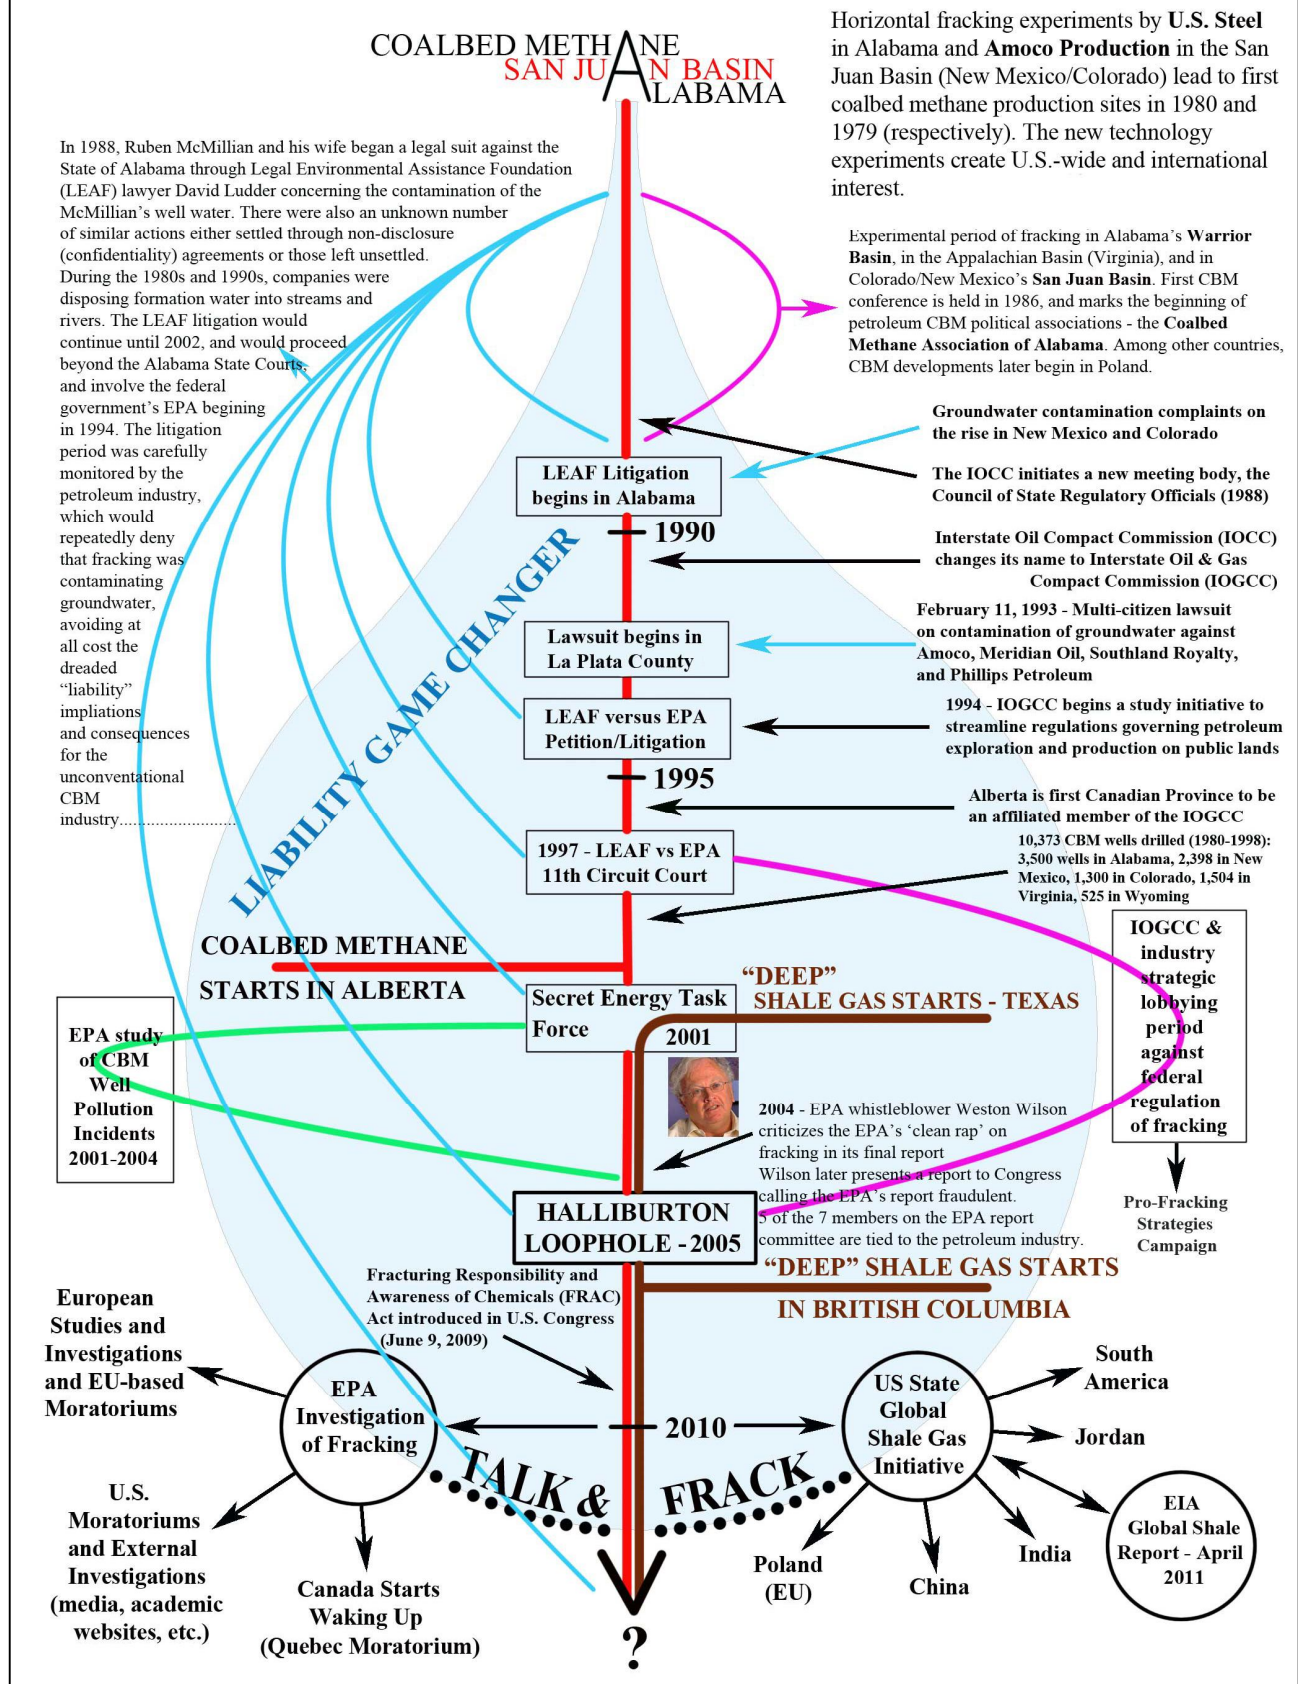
COALBED METHANE
SAN JUAN BASIN
ALABAMA

Horizontal fracking experiments by **U.S. Steel** in Alabama and **Amoco Production** in the San Juan Basin (New Mexico/Colorado) lead to first coalbed methane production sites in 1980 and 1979 (respectively). The new technology experiments create U.S.-wide and international interest.

In 1988, Ruben McMillian and his wife began a legal suit against the State of Alabama through Legal Environmental Assistance Foundation (LEAF) lawyer David Ludder concerning the contamination of the McMillian's well water. There were also an unknown number of similar actions either settled through non-disclosure (confidentiality) agreements or those left unsettled. During the 1980s and 1990s, companies were disposing formation water into streams and rivers. The LEAF litigation would continue until 2002, and would proceed beyond the Alabama State Courts, and involve the federal government's EPA begining in 1994. The litigation period was carefully monitored by the petroleum industry, which would repeatedly deny that fracking was contaminating groundwater, avoiding at all cost the dreaded "liability" impliations and consequences for the unconventational CBM industry.........................

Experimental period of fracking in Alabama's **Warrior Basin**, in the Appalachian Basin (Virginia), and in Colorado/New Mexico's **San Juan Basin**. First CBM conference is held in 1986, and marks the beginning of petroleum CBM political associations - the **Coalbed Methane Association of Alabama**. Among other countries, CBM developments later begin in Poland.

Groundwater contamination complaints on the rise in New Mexico and Colorado

The IOCC initiates a new meeting body, the Council of State Regulatory Officials (1988)

LEAF Litigation begins in Alabama

1990

Interstate Oil Compact Commission (IOCC) changes its name to Interstate Oil & Gas Compact Commission (IOGCC)

February 11, 1993 - Multi-citizen lawsuit on contamination of groundwater against Amoco, Meridian Oil, Southland Royalty, and Phillips Petroleum

Lawsuit begins in La Plata County

LIABILITY GAME CHANGER

1994 - IOGCC begins a study initiative to streamline regulations governing petroleum exploration and production on public lands

LEAF versus EPA Petition/Litigation

1995

Alberta is first Canadian Province to be an affiliated member of the IOGCC

10,373 CBM wells drilled (1980-1998): 3,500 wells in Alabama, 2,398 in New Mexico, 1,300 in Colorado, 1,504 in Virginia, 525 in Wyoming

1997 - LEAF vs EPA 11th Circuit Court

COALBED METHANE STARTS IN ALBERTA

IOGCC & industry strategic lobbying period against federal regulation of fracking

"DEEP" SHALE GAS STARTS - TEXAS

Secret Energy Task Force

2001

EPA study of CBM Well Pollution Incidents 2001-2004

2004 - EPA whistleblower Weston Wilson criticizes the EPA's 'clean rap' on fracking in its final report
Wilson later presents a report to Congress calling the EPA's report fraudulent.
5 of the 7 members on the EPA report committee are tied to the petroleum industry.

Pro-Fracking Strategies Campaign

HALLIBURTON LOOPHOLE - 2005

"DEEP" SHALE GAS STARTS IN BRITISH COLUMBIA

Fracturing Responsibility and Awareness of Chemicals (FRAC) Act introduced in U.S. Congress (June 9, 2009)

European Studies and Investigations and EU-based Moratoriums

EPA Investigation of Fracking

2010

US State Global Shale Gas Initiative

South America

Jordan

EIA Global Shale Report - April 2011

TALK & FRACK

U.S. Moratoriums and External Investigations (media, academic websites, etc.)

Canada Starts Waking Up (Quebec Moratorium)

?

Poland (EU)

China

India